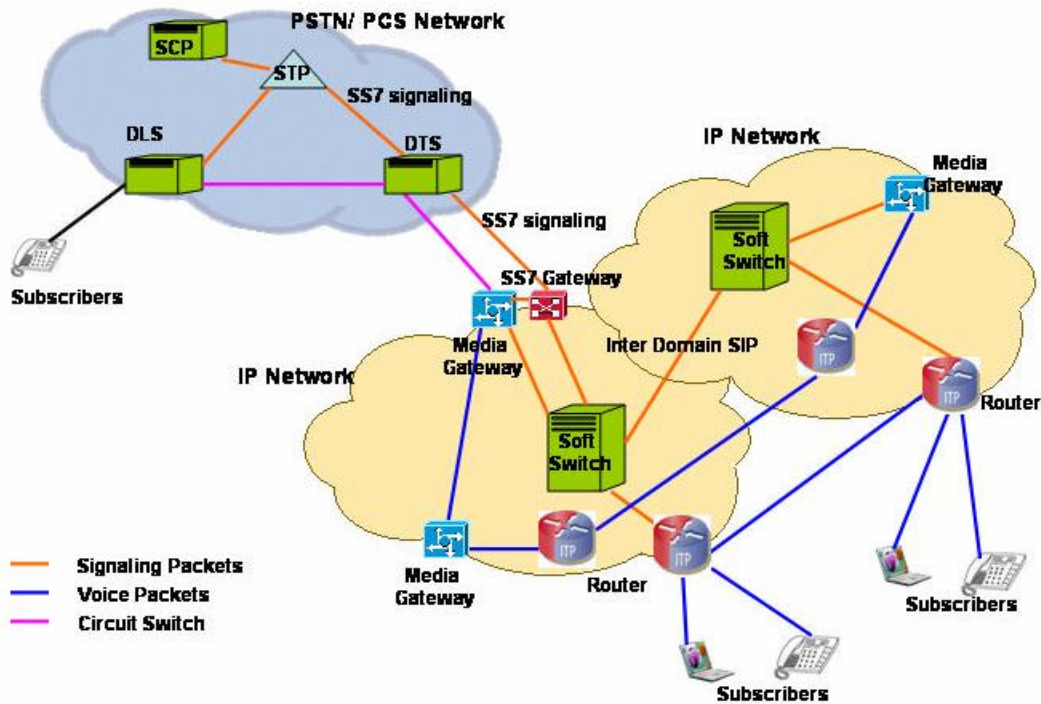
PSTN/ PCS Network

SCP

STP

SS7 signaling

DLS

DTS

Subscribers

SS7 signaling

IP Network

Media Gateway

Soft Switch

SS7 Gateway

Media Gateway

Inter Domain SIP

IP Network

ITP

ITP

Router

Soft Switch

Media Gateway

ITP

ITP

Router

Signaling Packets
Voice Packets
Circuit Switch

Subscribers

Subscribers